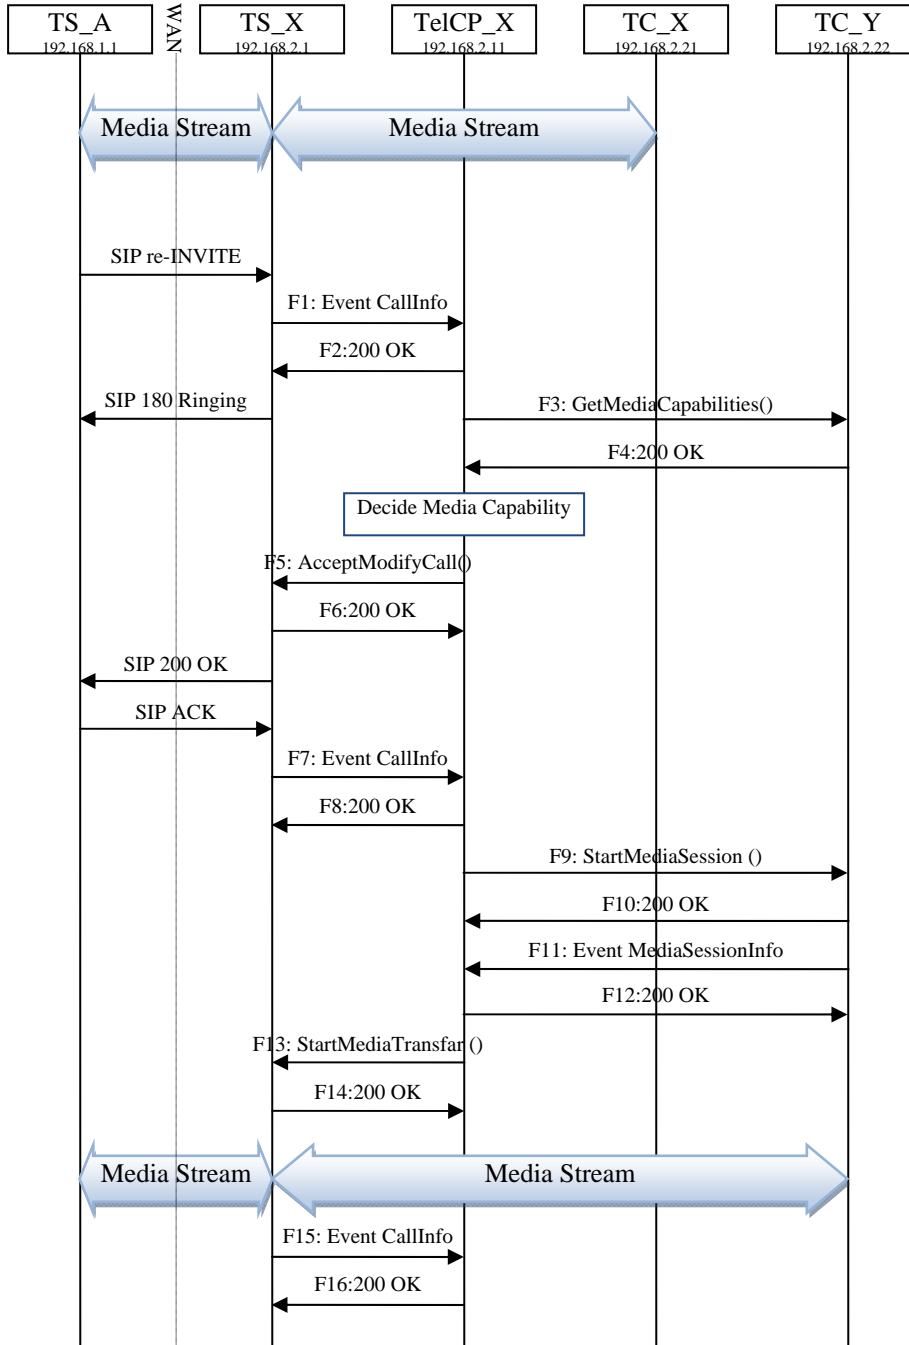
TS_A
192.168.1.1

WAN

TS_X
192.168.2.1

TelCP_X
192.168.2.11

TC_X
192.168.2.21

TC_Y
192.168.2.22

Media Stream

Media Stream

SIP re-INVITE

F1: Event CallInfo

F2:200 OK

SIP 180 Ringing

F3: GetMediaCapabilities()

F4:200 OK

Decide Media Capability

F5: AcceptModifyCall()

F6:200 OK

SIP 200 OK

SIP ACK

F7: Event CallInfo

F8:200 OK

F9: StartMediaSession ()

F10:200 OK

F11: Event MediaSessionInfo

F12:200 OK

F13: StartMediaTransfar ()

F14:200 OK

Media Stream

Media Stream

F15: Event CallInfo

F16:200 OK